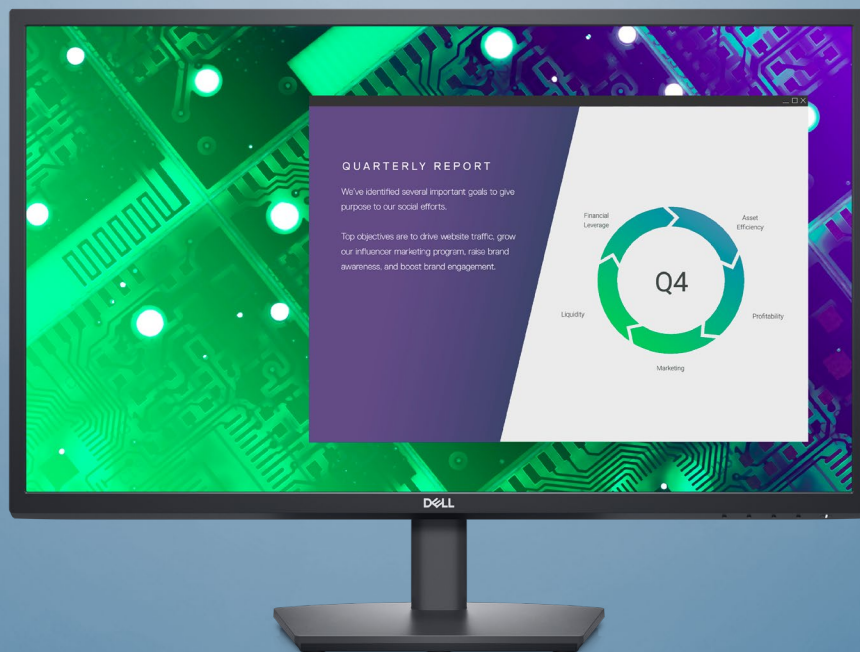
QUARTERLY REPORT

We've identified several important goals to give purpose to our social efforts.

Top objectives are to drive website traffic, grow our influencer marketing program, raise brand awareness, and boost brand engagement.

Financial Leverage

Asset Efficiency

Q4

Liquidity

Profitability

Marketing

DELL